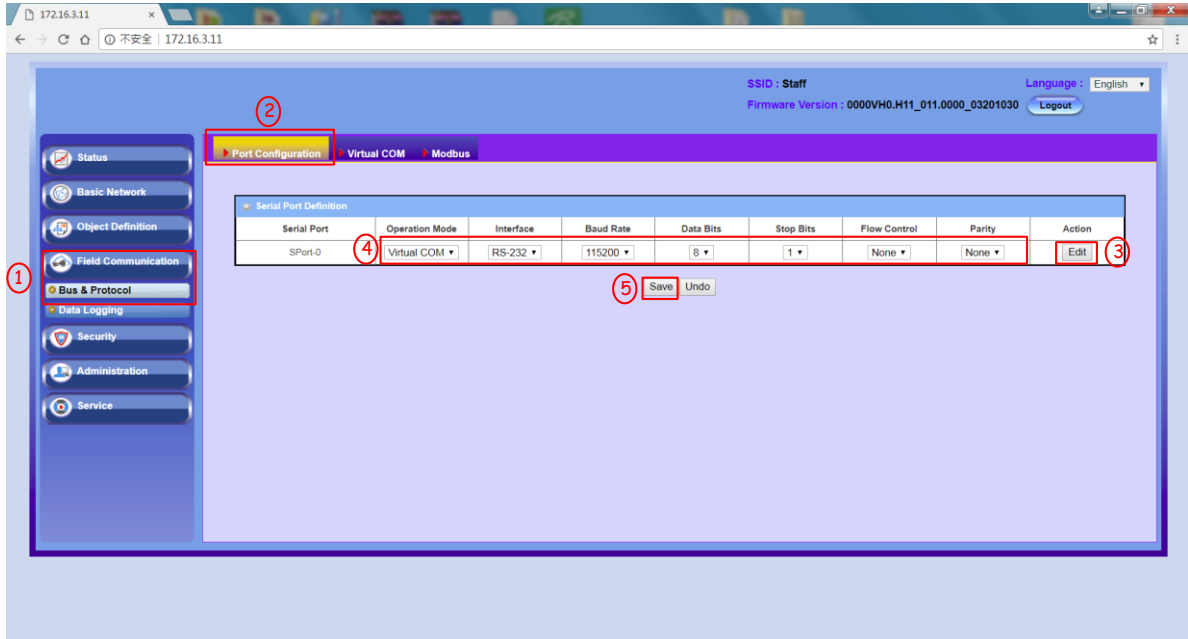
172.16.3.11 ×

不安全 | 172.16.3.11

SSID : Staff
Firmware Version : 0000VH0.H11_011.0000_03201030

Language : English
Logout

Status
Basic Network
Object Definition
Field Communication
Bus & Protocol
Data Logging
Security
Administration
Service

①
②
③
④
⑤

Port Configuration
Virtual COM
Modbus

Serial Port Definition

| Serial Port | Operation Mode | Interface | Baud Rate | Data Bits | Stop Bits | Flow Control | Parity | Action |
|---|---|---|---|---|---|---|---|---|
| SPort-0 | Virtual COM | RS-232 | 115200 | 8 | 1 | None | None | Edit |

Save Undo